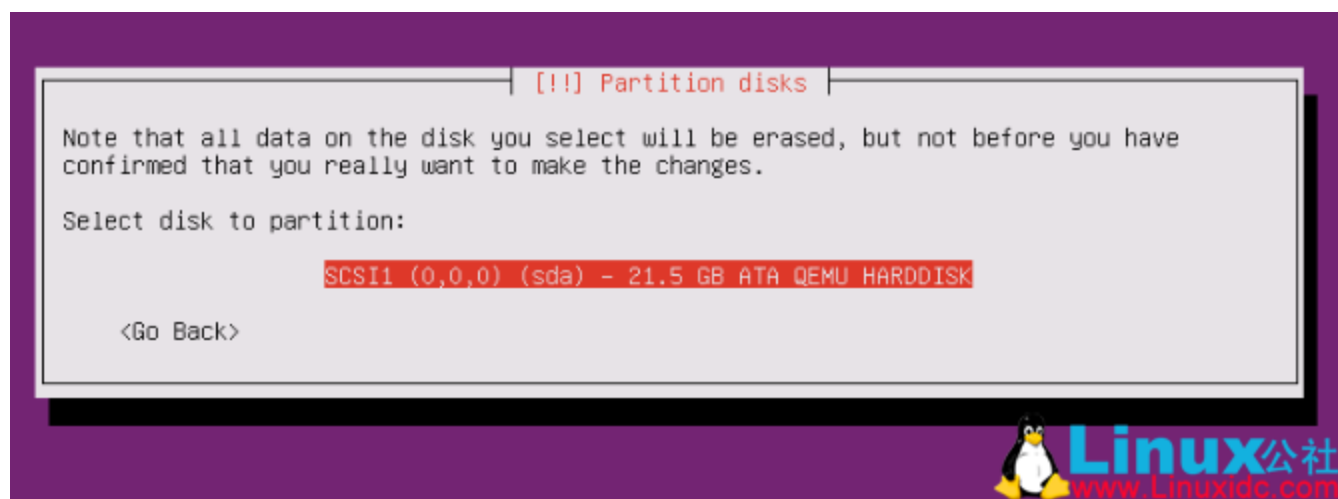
[!!] Partition disks

Note that all data on the disk you select will be erased, but not before you have confirmed that you really want to make the changes.

Select disk to partition:

SCSI1 (0,0,0) (sda) - 21.5 GB ATA QEMU HARDDISK

<Go Back>

Linux公社
www.Linuxidc.com